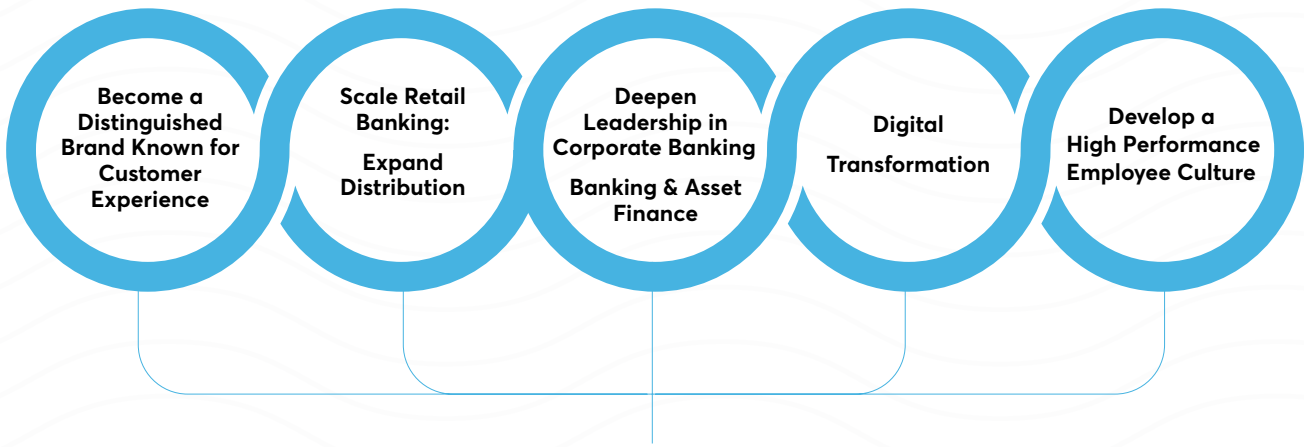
Become a Distinguished Brand Known for Customer Experience

Scale Retail Banking:

Expand Distribution

Deepen Leadership in Corporate Banking

Banking & Asset Finance

Digital

Transformation

Develop a High Performance Employee Culture